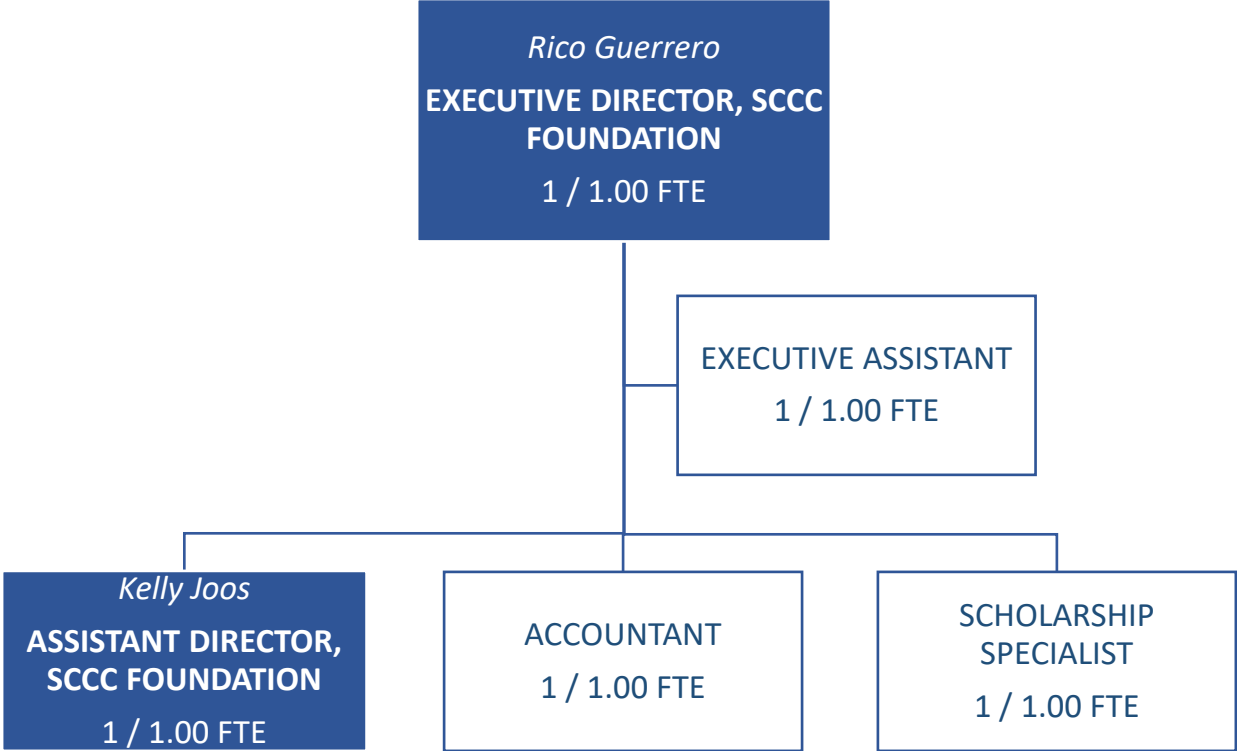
Rico Guerrero

EXECUTIVE DIRECTOR, SCCC FOUNDATION

1 / 1.00 FTE

EXECUTIVE ASSISTANT

1 / 1.00 FTE

Kelly Joos

ASSISTANT DIRECTOR, SCCC FOUNDATION

1 / 1.00 FTE

ACCOUNTANT

1 / 1.00 FTE

SCHOLARSHIP SPECIALIST

1 / 1.00 FTE